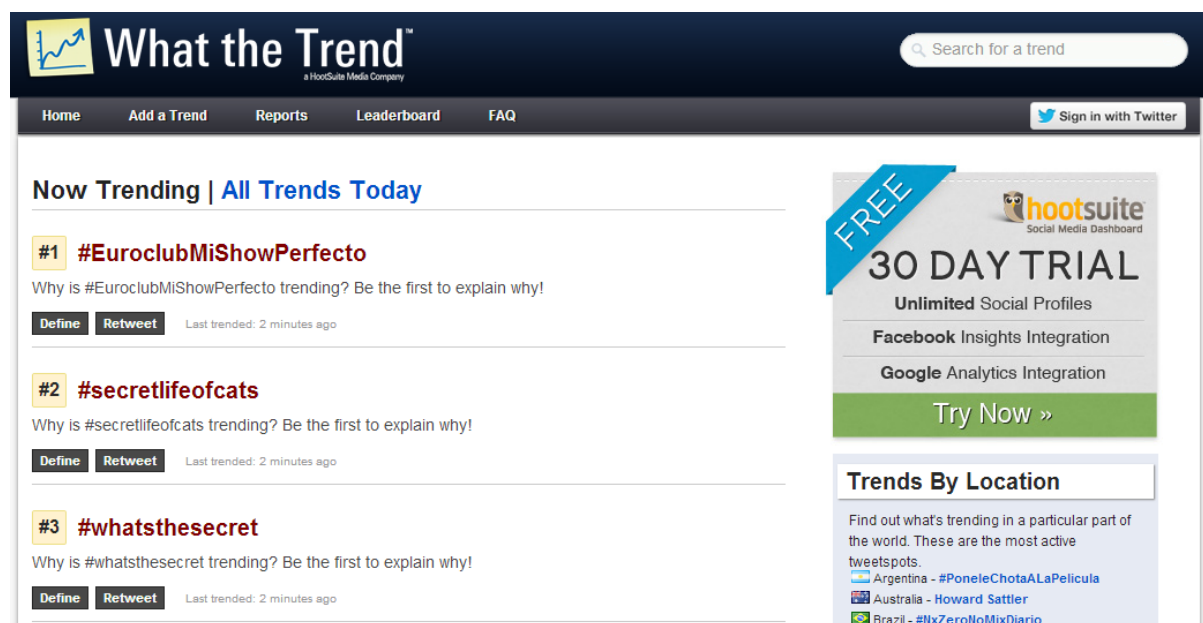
What the Trend™
a HootSuite Media Company

Search for a trend

Home  Add a Trend  Reports  Leaderboard  FAQ

Sign in with Twitter

Now Trending | All Trends Today

#1 #EuroclubMiShowPerfecto

Why is #EuroclubMiShowPerfecto trending? Be the first to explain why!

Define  Retweet  Last trended: 2 minutes ago

#2 #secretlifeofcats

Why is #secretlifeofcats trending? Be the first to explain why!

Define  Retweet  Last trended: 2 minutes ago

#3 #whatsthesecret

Why is #whatsthesecret trending? Be the first to explain why!

Define  Retweet  Last trended: 2 minutes ago

FREE

hootsuite
Social Media Dashboard

30 DAY TRIAL

Unlimited Social Profiles

Facebook Insights Integration

Google Analytics Integration

Try Now »

Trends By Location

Find out what's trending in a particular part of the world. These are the most active tweetspots.

Argentina - #PoneleChotaALaPelicula

Australia - Howard Sattler

Brazil - #NxZeroNoMixDiario